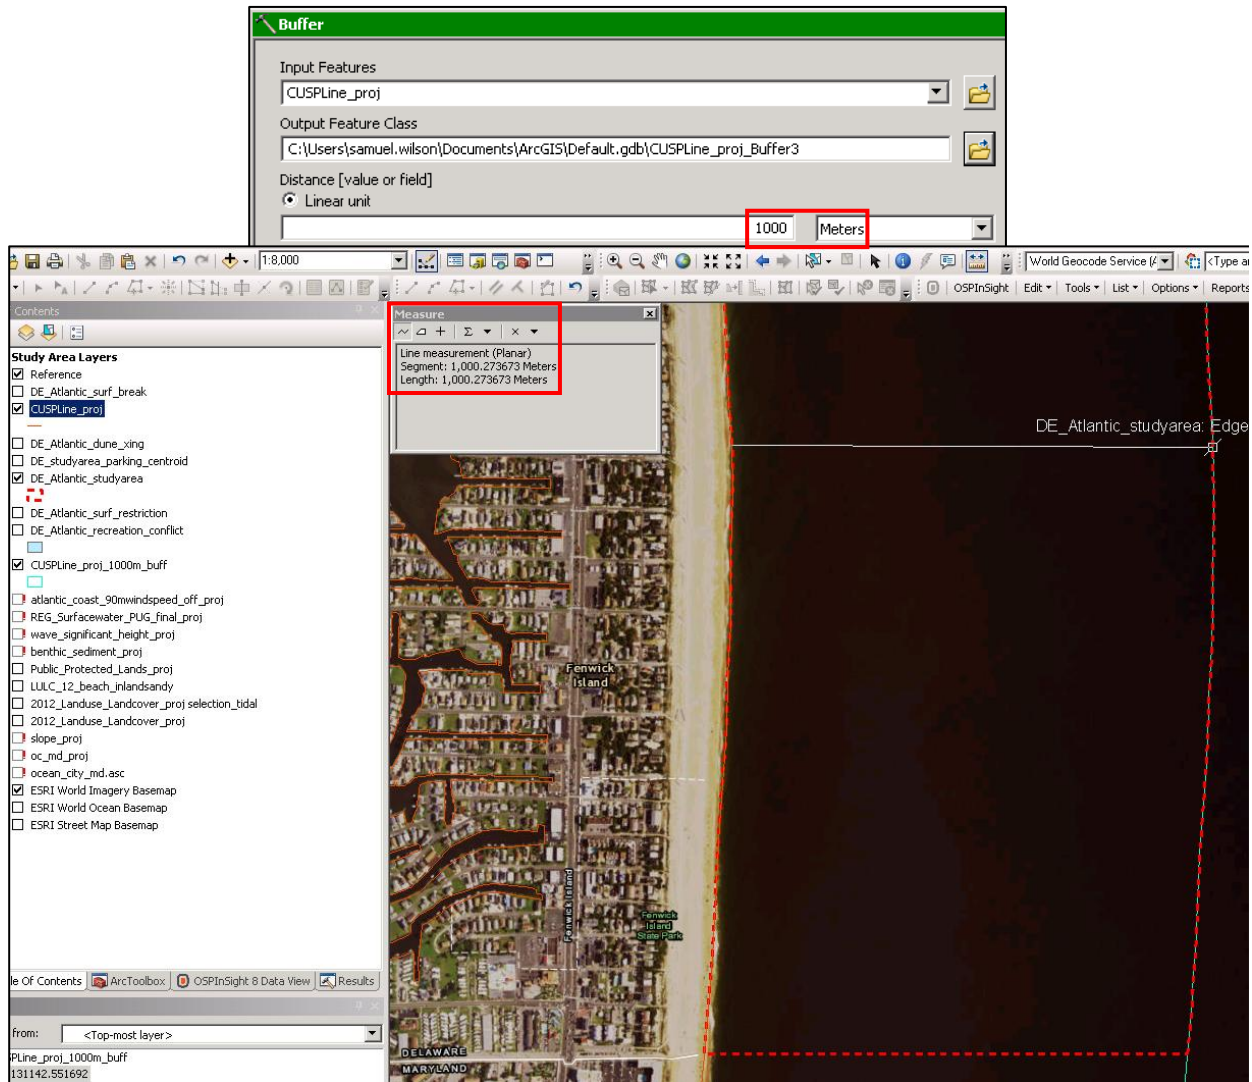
Buffer

Input Features
CUSPLine_proj

Output Feature Class
C:\Users\samuel.wilson\Documents\ArcGIS\Default.gdb\CUSPLine_proj_Buffer3

Distance [value or field]
Linear unit
1000 Meters

1:8,000

World Geocode Service (
<Type a

OSPInSight Edit Tools List Options Reports

Contents

Study Area Layers
Reference
DE_Atlantic_surf_break
CUSPLine_proj
DE_Atlantic_dune_xing
DE_studyarea_parking_centroid
DE_Atlantic_studyarea
DE_Atlantic_surf_restriction
DE_Atlantic_recreation_conflict
CUSPLine_proj_1000m_buff
atlantic_coast_90mwindspeed_off_proj
REG_Surfacewater_PUG_final_proj
wave_significant_height_proj
benthic_sediment_proj
Public_Protected_Lands_proj
LULC_12_beach_inlandsandy
2012_Landuse_Landcover_proj selection_tidal
2012_Landuse_Landcover_proj
slope_proj
oc_md_proj
ocean_city_md.asc
ESRI World Imagery Basemap
ESRI World Ocean Basemap
ESRI Street Map Basemap

le Of Contents ArcToolbox OSPInSight 8 Data View Results

from: <Top-most layer>
PLine_proj_1000m_buff
131142.551692

Measure
Line measurement (Planar)
Segment: 1,000.273673 Meters
Length: 1,000.273673 Meters

DE_Atlantic_studyarea: Edge

Fenwick Island
Fenwick Island
Fenwick Island State Park
DELAWARE
MARYLAND